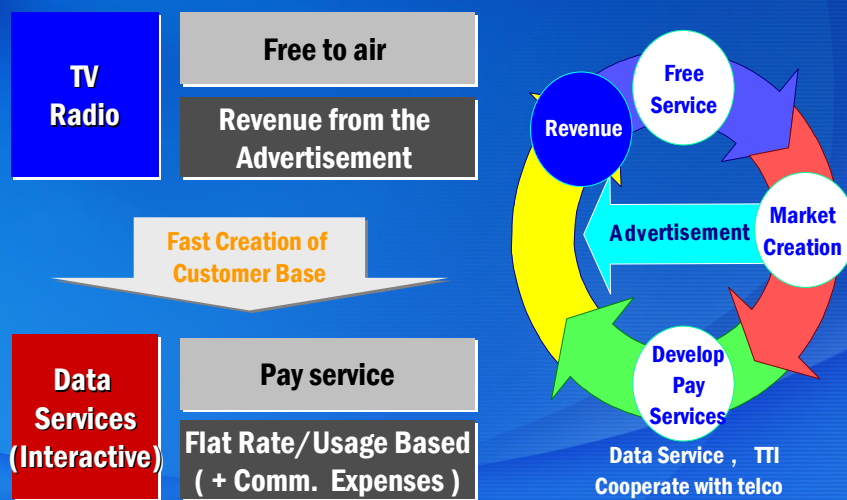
TV Radio

Free to air

Revenue from the Advertisement

Fast Creation of Customer Base

Data Services (Interactive)

Pay service

Flat Rate/Usage Based ( + Comm. Expenses )

Free Service

Revenue

Market Creation

Advertisement

Develop Pay Services

Data Service ， TTI Cooperate with telco